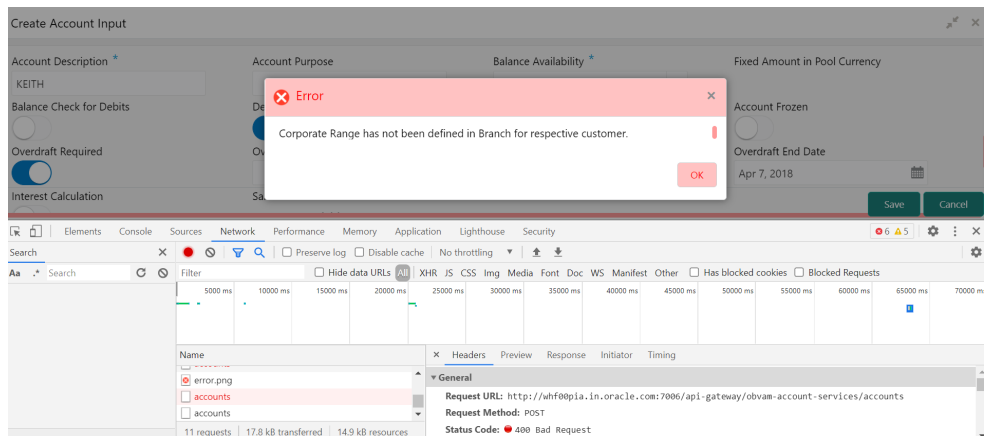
Create Account Input

Account Description *
KEITH
Account Purpose
Balance Availability *
Fixed Amount in Pool Currency
Balance Check for Debits
De
Account Frozen
Overdraft Required
Ov
Overdraft End Date
Apr 7, 2018
Interest Calculation
Sa
Save
Cancel

Error
Corporate Range has not been defined in Branch for respective customer.
OK

Elements Console Sources Network Performance Memory Application Lighthouse Security
6 5

Search
Preserve log Disable cache No throttling
Aa .* Search
Filter
Hide data URLs All XHR JS CSS Img Media Font Doc WS Manifest Other Has blocked cookies Blocked Requests

5000 ms 10000 ms 15000 ms 20000 ms 25000 ms 30000 ms 35000 ms 40000 ms 45000 ms 50000 ms 55000 ms 60000 ms 65000 ms 70000

Name
error.png
accounts
accounts
11 requests | 17.8 kB transferred | 14.9 kB resources

× Headers Preview Response Initiator Timing
▼ General
Request URL: http://whf00pia.in.oracle.com:7006/api-gateway/obvam-account-services/accounts
Request Method: POST
Status Code: 400 Bad Request